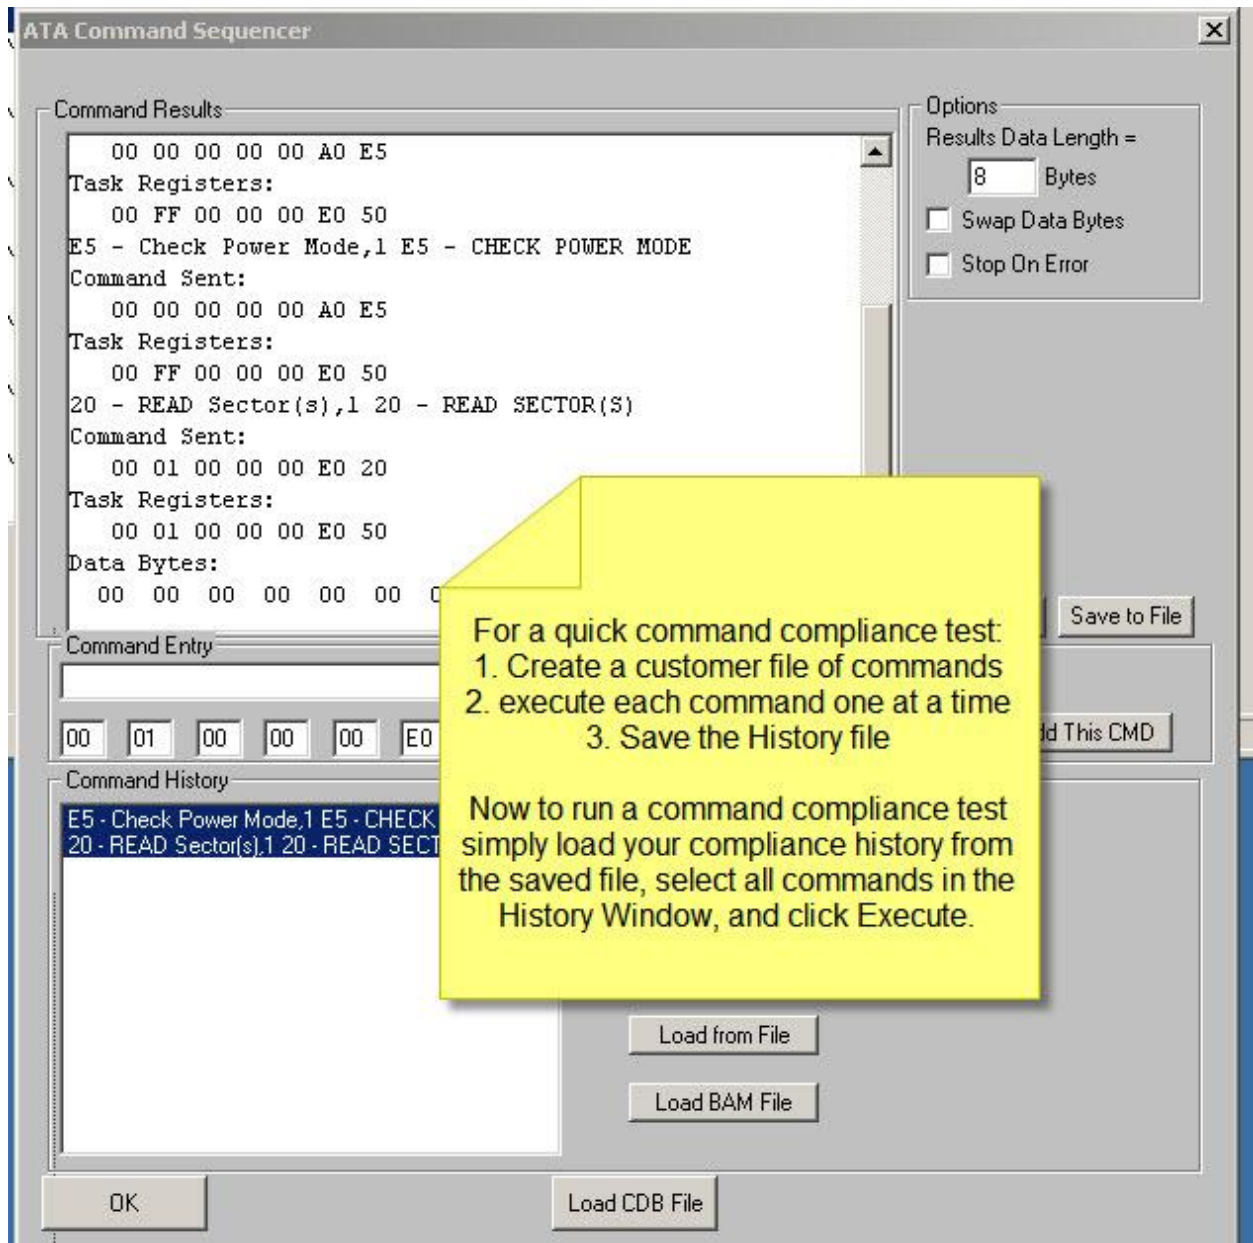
ATA Command Sequencer

Command Results

00 00 00 00 00 A0 E5
Task Registers:
00 FF 00 00 00 E0 50
E5 - Check Power Mode,1 E5 - CHECK POWER MODE
Command Sent:
00 00 00 00 00 A0 E5
Task Registers:
00 FF 00 00 00 E0 50
20 - READ Sector(s),1 20 - READ SECTOR(S)
Command Sent:
00 01 00 00 00 E0 20
Task Registers:
00 01 00 00 00 E0 50
Data Bytes:
00 00 00 00 00 00 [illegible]

Options
Results Data Length =
8 Bytes
Swap Data Bytes
Stop On Error

Save to File

Command Entry

00 01 00 00 00 E0

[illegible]d This CMD

Command History

E5 - Check Power Mode,1 E5 - CHECK
20 - READ Sector(s),1 20 - READ SECT

For a quick command compliance test:
1. Create a customer file of commands
2. execute each command one at a time
3. Save the History file

Now to run a command compliance test simply load your compliance history from the saved file, select all commands in the History Window, and click Execute.

Load from File

Load BAM File

OK

Load CDB File